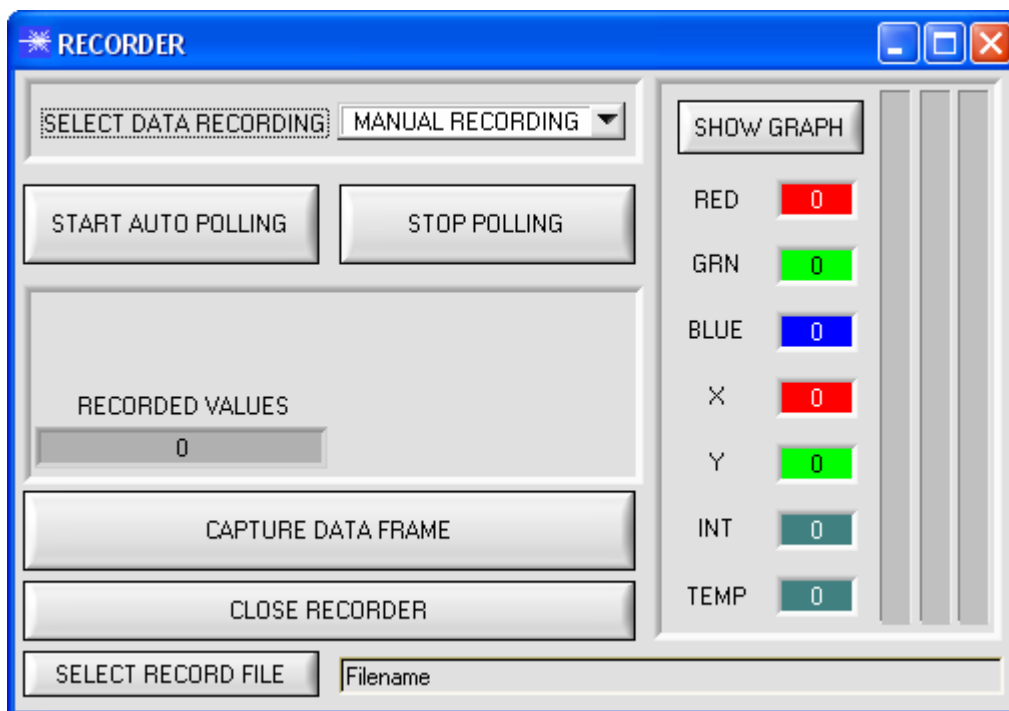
RECORDER

SELECT DATA RECORDING MANUAL RECORDING

START AUTO POLLING

STOP POLLING

RECORDED VALUES
0

CAPTURE DATA FRAME

CLOSE RECORDER

SELECT RECORD FILE

Filename

SHOW GRAPH

RED 0
GRN 0
BLUE 0
X 0
Y 0
INT 0
TEMP 0